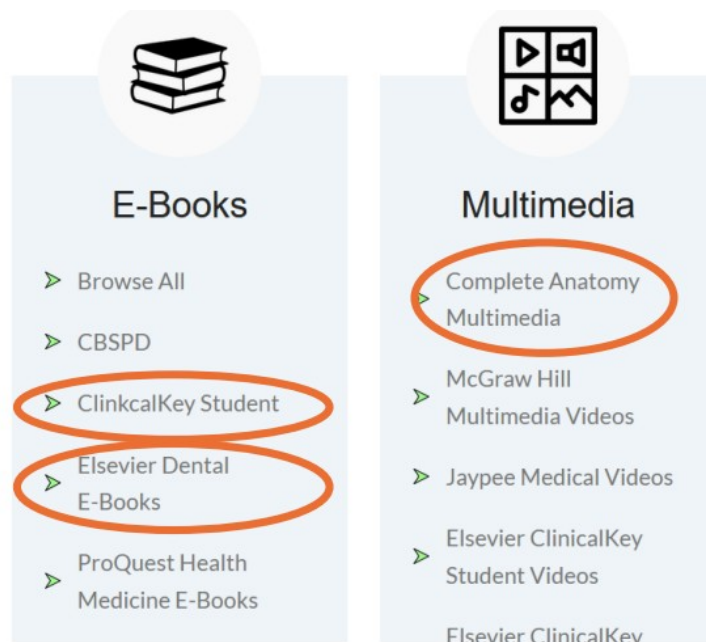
E-Books

Browse All

CBSPD

ClinkcalKey Student

Elsevier Dental E-Books

ProQuest Health Medicine E-Books

Multimedia

Complete Anatomy Multimedia

McGraw Hill Multimedia Videos

Jaypee Medical Videos

Elsevier ClinicalKey Student Videos

Elsevier ClinicalKey